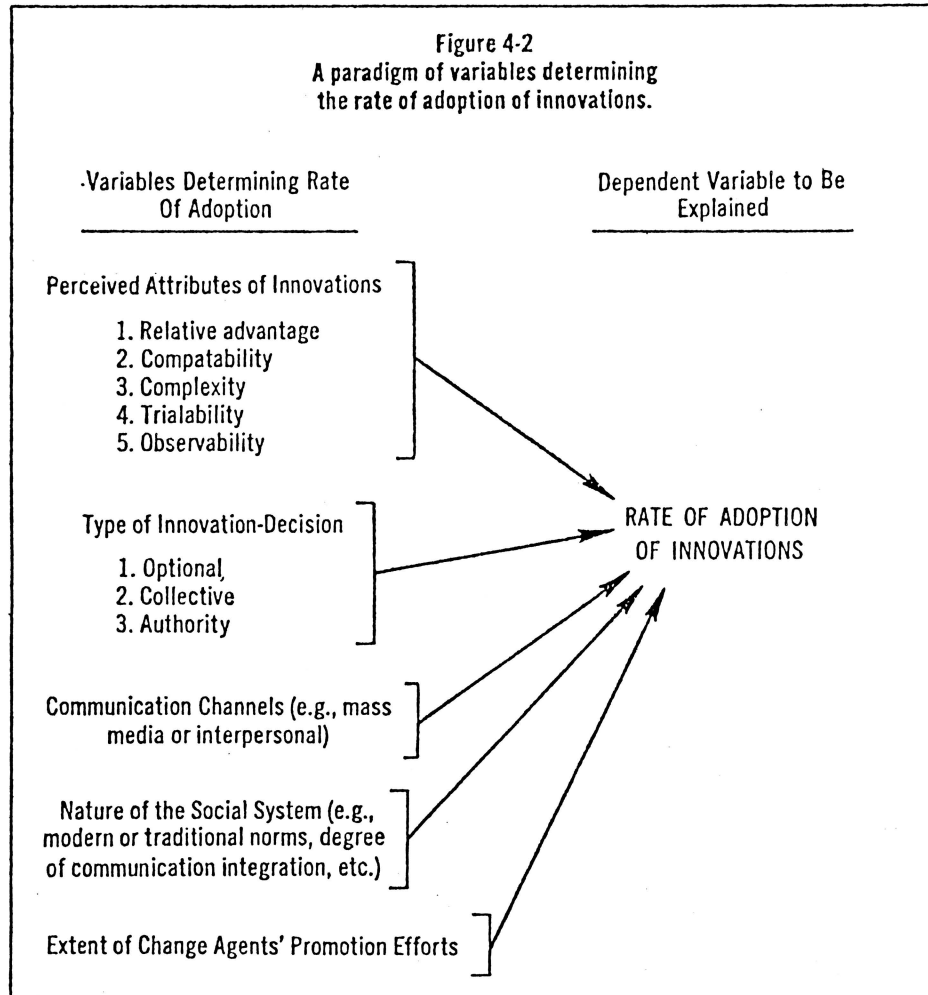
Figure 4-2
A paradigm of variables determining the rate of adoption of innovations.

·Variables Determining Rate Of Adoption

Dependent Variable to Be Explained

Perceived Attributes of Innovations

1. Relative advantage
2. Compatability
3. Complexity
4. Trialability
5. Observability

Type of Innovation-Decision

1. Optional,
2. Collective
3. Authority

Communication Channels (e.g., mass media or interpersonal)

Nature of the Social System (e.g., modern or traditional norms, degree of communication integration, etc.)

Extent of Change Agents' Promotion Efforts

RATE OF ADOPTION OF INNOVATIONS